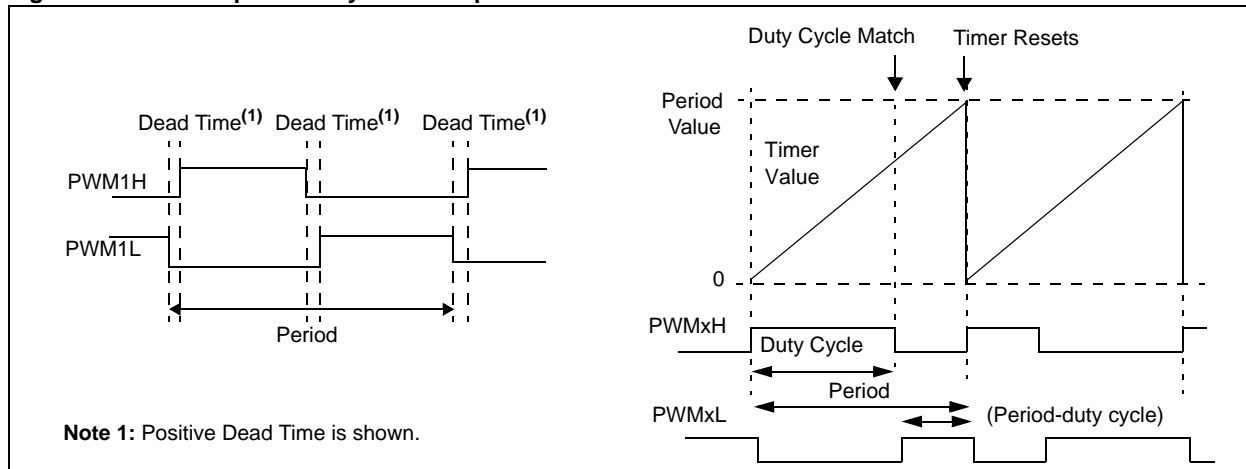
Dead Time$^{(1)}$ Dead Time$^{(1)}$ Dead Time$^{(1)}$

PWM1H

PWM1L

Period

Note 1: Positive Dead Time is shown.

Duty Cycle Match

Timer Resets

Period Value

Timer Value

0

PWMxH

Duty Cycle

Period

PWMxL

(Period-duty cycle)